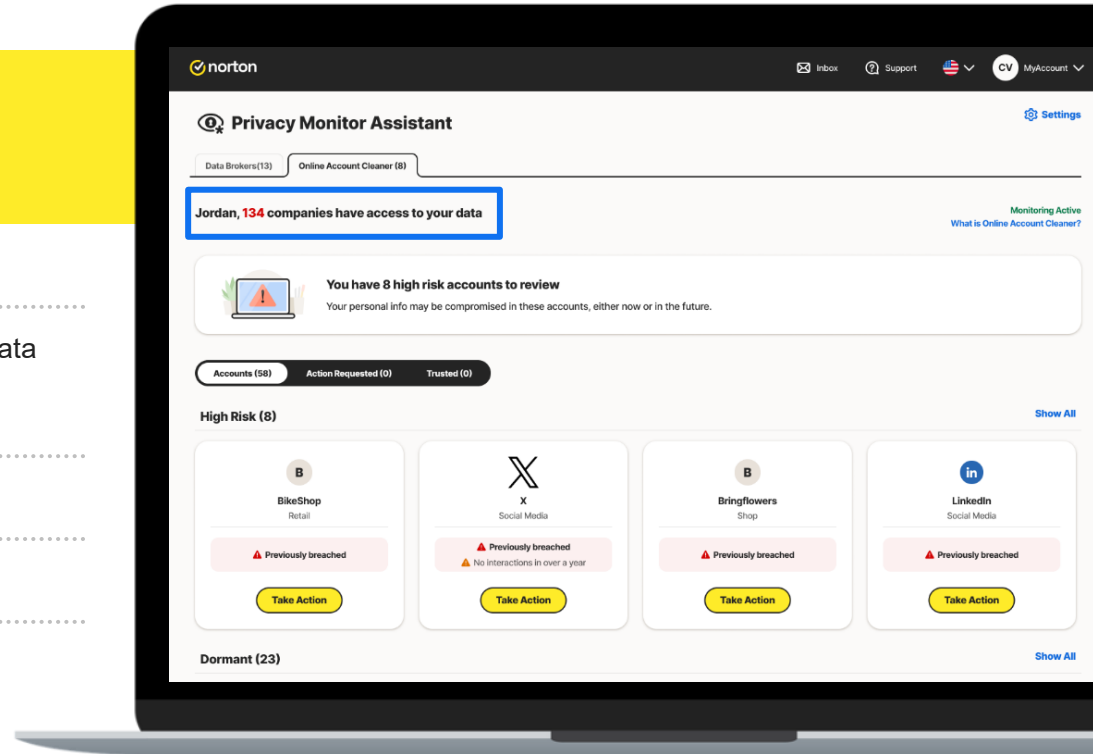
ata

norton
Inbox Support CV MyAccount

Privacy Monitor Assistant
Settings

Data Brokers(13) Online Account Cleaner (8)

Jordan, 134 companies have access to your data

Monitoring Active
What is Online Account Cleaner?

You have 8 high risk accounts to review
Your personal info may be compromised in these accounts, either now or in the future.

Accounts (58) Action Requested (0) Trusted (0)

High Risk (8)
Show All

B
BikeShop
Retail
Previously breached
Take Action

X
Social Media
Previously breached
No interactions in over a year
Take Action

B
Bringflowers
Shop
Previously breached
Take Action

in
LinkedIn
Social Media
Previously breached
Take Action

Dormant (23)
Show All